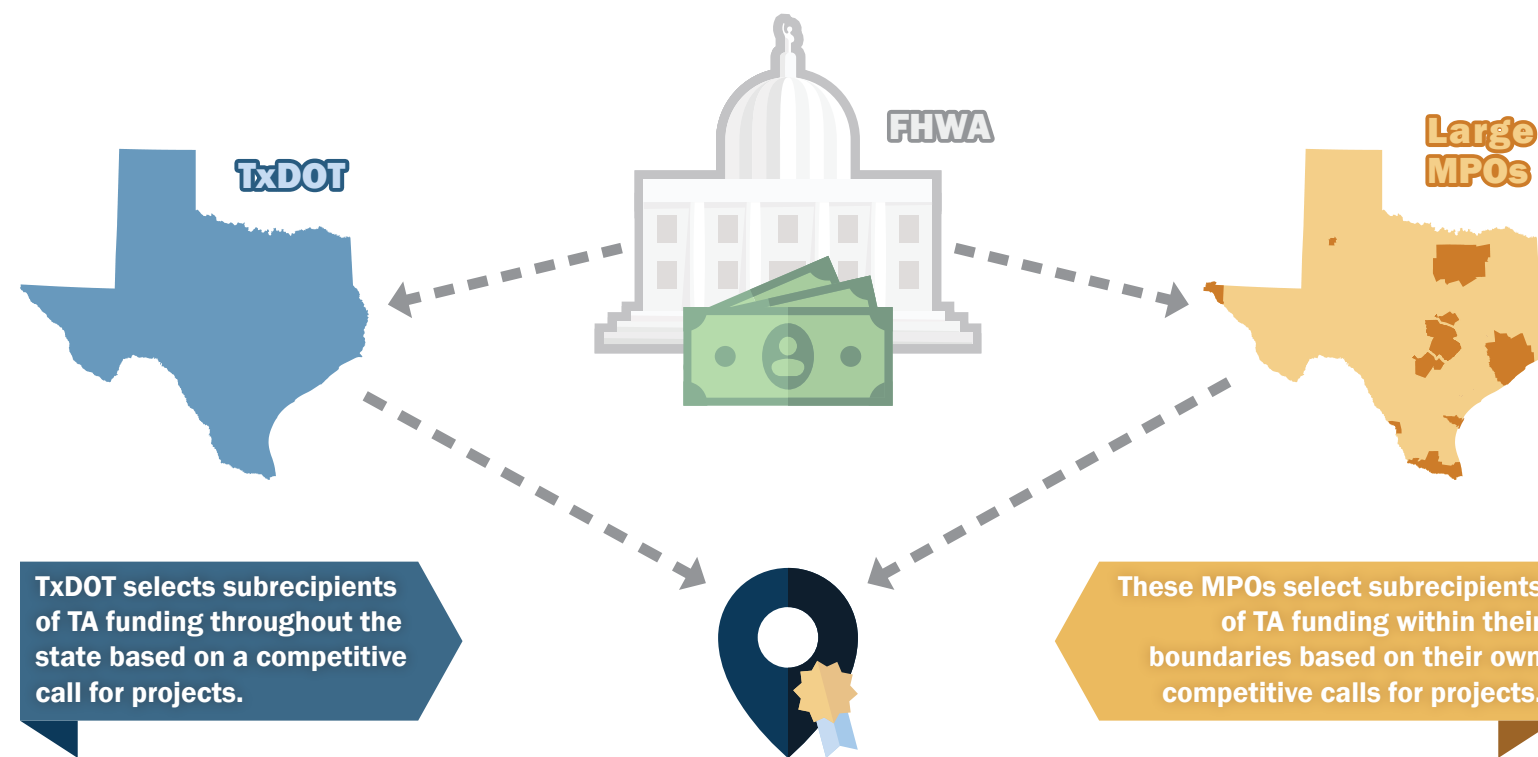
FHWA

TxDOT

Large
MPOs

TxDOT selects subrecipients of TA funding throughout the state based on a competitive call for projects.

These MPOs select subrecipients of TA funding within their boundaries based on their own competitive calls for projects.